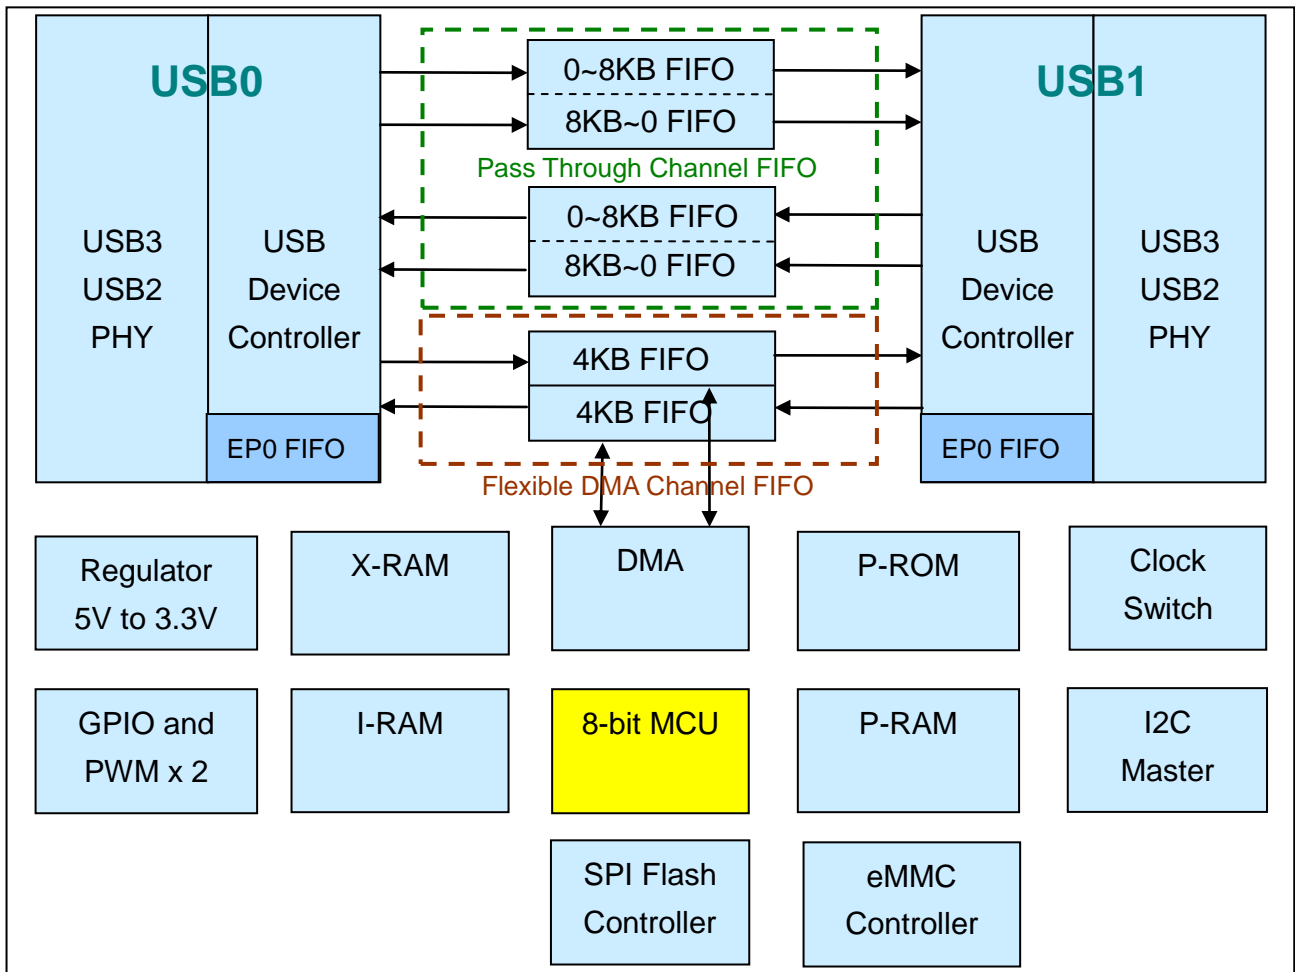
USB0

USB3
USB2
PHY

USB
Device
Controller

EP0 FIFO

0~8KB FIFO
8KB~0 FIFO

Pass Through Channel FIFO

0~8KB FIFO
8KB~0 FIFO

4KB FIFO
4KB FIFO

Flexible DMA Channel FIFO

USB1

USB
Device
Controller

USB3
USB2
PHY

EP0 FIFO

Regulator
5V to 3.3V

X-RAM

DMA

P-ROM

Clock
Switch

GPIO and
PWM x 2

I-RAM

8-bit MCU

P-RAM

I2C
Master

SPI Flash
Controller

eMMC
Controller